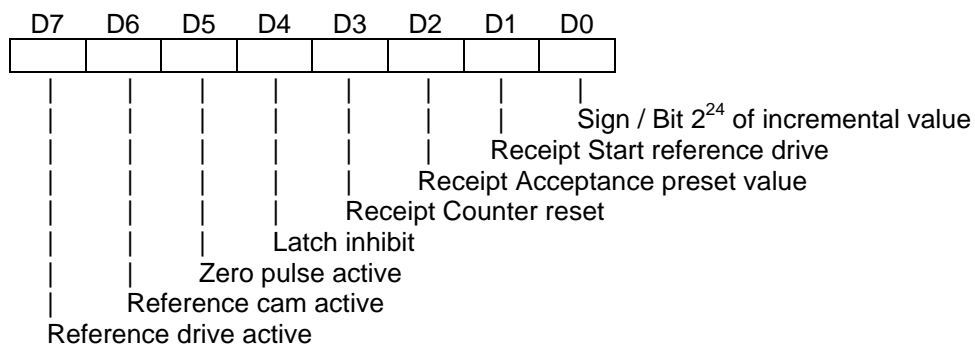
| D7 | D6 | D5 | D4 | D3 | D2 | D1 | D0 |
|---|---|---|---|---|---|---|---|
| | | | | | | | |

Sign / Bit $2^{24}$ of incremental value
Receipt Start reference drive
Receipt Acceptance preset value
Receipt Counter reset
Latch inhibit
Zero pulse active
Reference cam active
Reference drive active